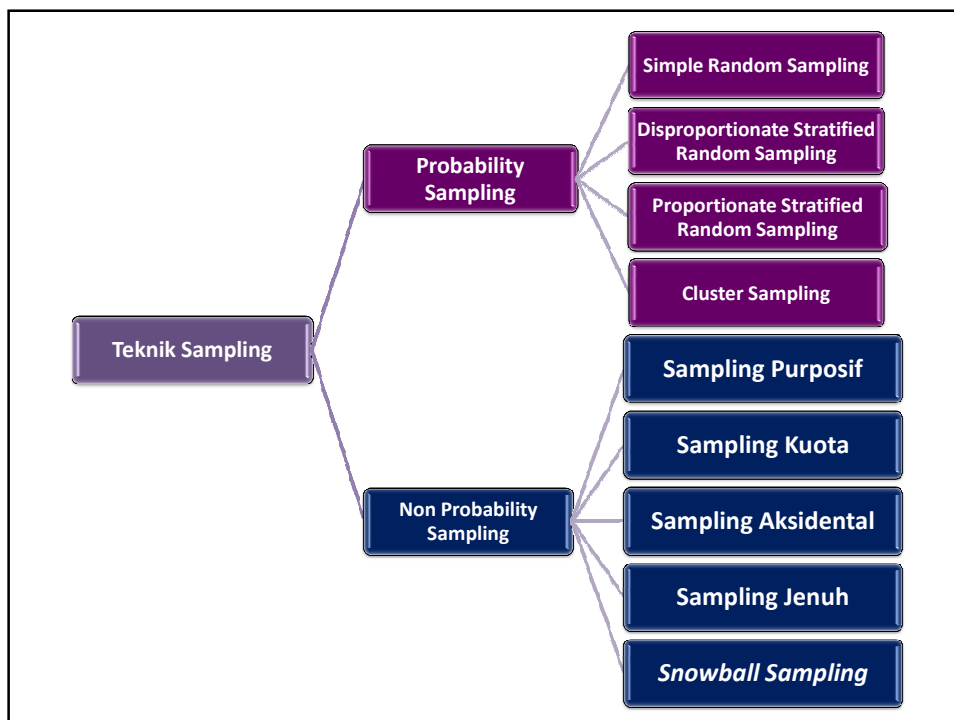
Teknik Sampling

Probability Sampling

Simple Random Sampling

Disproportionate Stratified Random Sampling

Proportionate Stratified Random Sampling

Cluster Sampling

Non Probability Sampling

Sampling Purposif

Sampling Kuota

Sampling Aksidental

Sampling Jenuh

Snowball Sampling